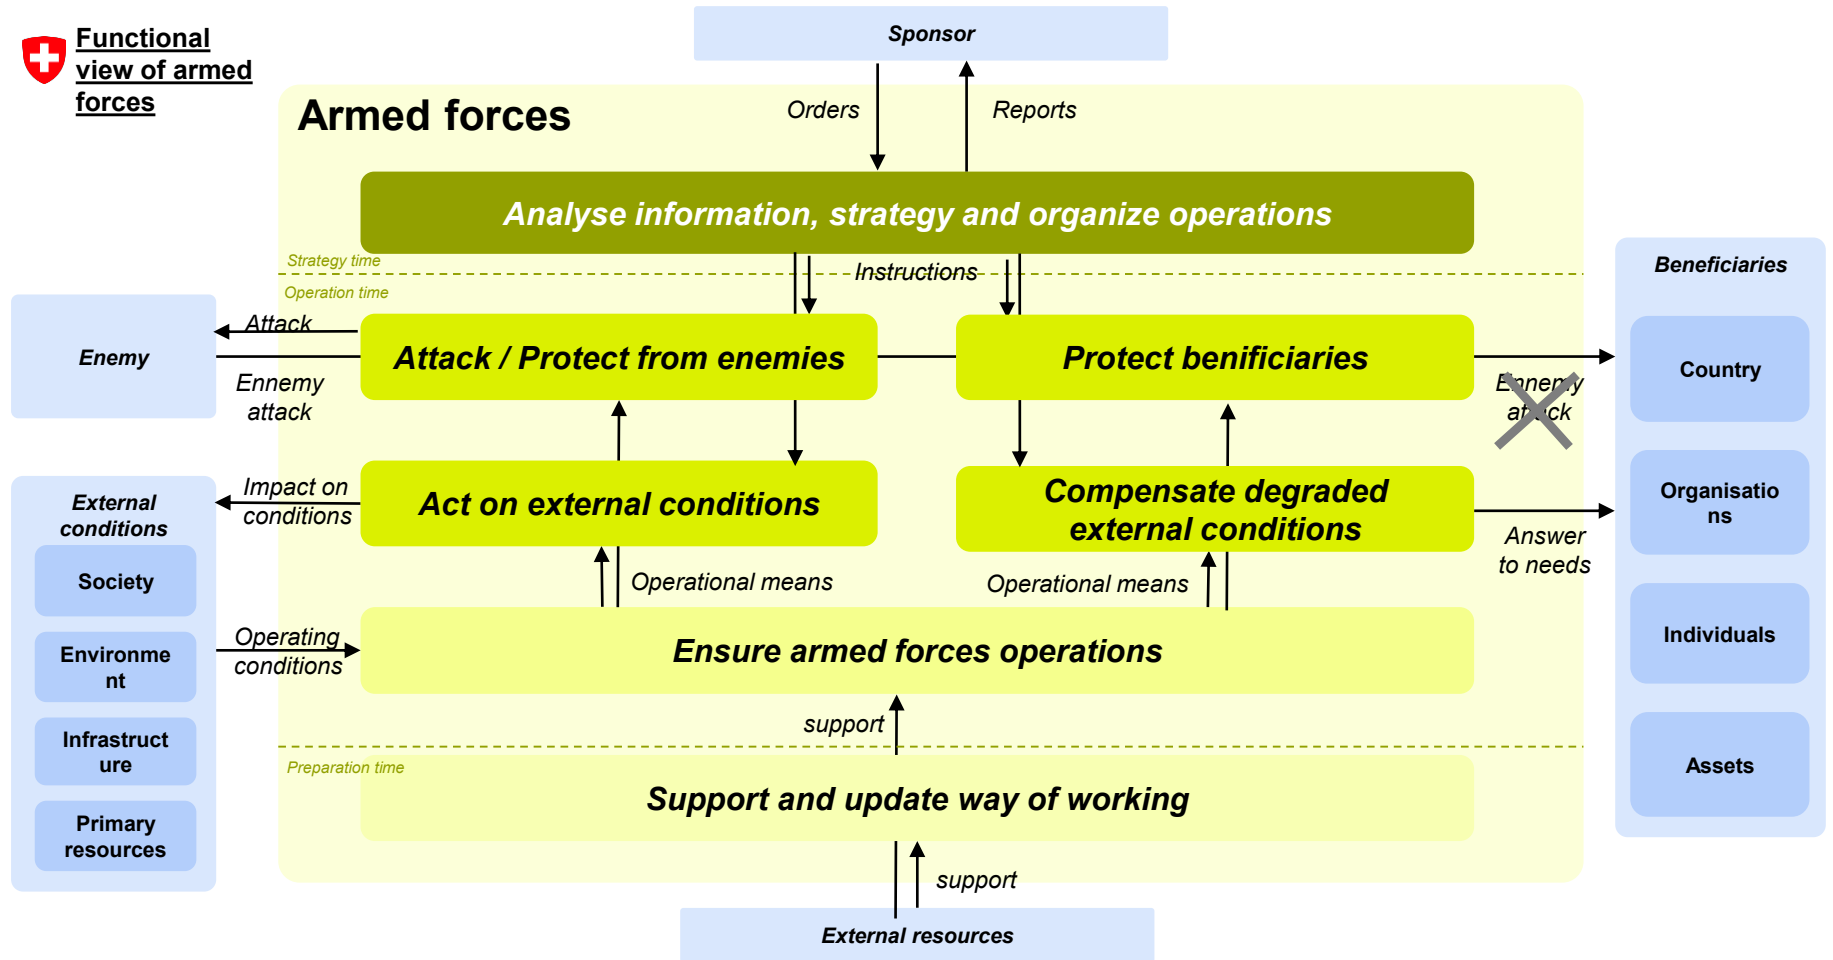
Functional view of armed forces

Sponsor

Orders

Reports

Armed forces

Analyse information, strategy and organize operations

Strategy time

Instructions

Operation time

Enemy

Attack

Ennemy attack

Attack / Protect from enemies

Protect benificiaries

Ennemy attack

Beneficiaries

Country

Organisations

Individuals

Assets

External conditions

Society

Environment

Infrastructure

Primary resources

Impact on conditions

Act on external conditions

Compensate degraded external conditions

Answer to needs

Operational means

Operational means

Operating conditions

Ensure armed forces operations

support

Preparation time

Support and update way of working

support

External resources